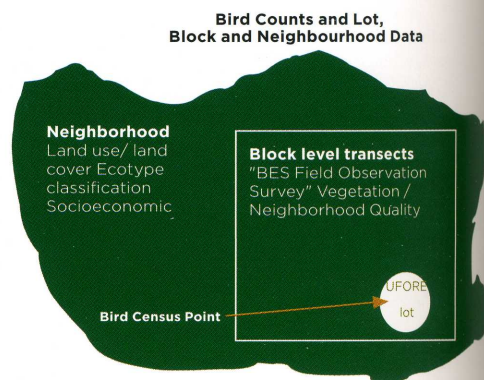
Bird Counts and Lot, Block and Neighbourhood Data

Neighborhood
Land use/ land cover Ecotype classification Socioeconomic

Block level transects
"BES Field Observation Survey" Vegetation / Neighborhood Quality

UFORE
lot

Bird Census Point